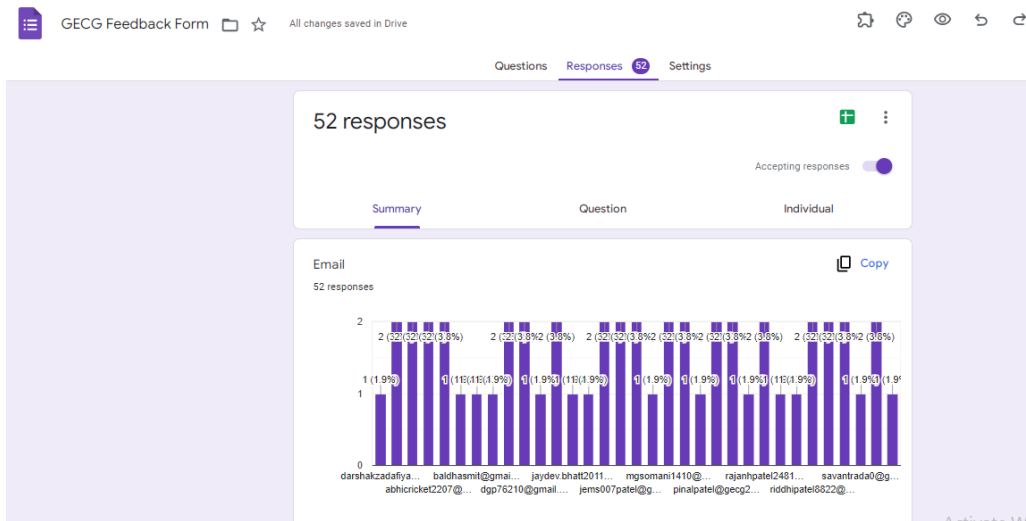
GECG Feedback Form

All changes saved in Drive

Questions Responses 52 Settings

52 responses

Accepting responses

Summary Question Individual

Email

Copy

52 responses

2
1
0

2 (3.8%) 2 (3.8%) 2 (3.8%) 2 (3.8%)
1 (1.9%) 1 (1.9%) 1 (1.9%) 1 (1.9%) 1 (1.9%) 1 (1.9%) 1 (1.9%) 1 (1.9%) 1 (1.9%) 1 (1.9%) 1 (1.9%) 1 (1.9%)

darshakzadafiya... baldhasmit@gmai... jaydev.bhatt2011... mgsomani1410@... rajanhpatel2481... savantrada0@g...
abhicricket2207@... dgp76210@gmail.... jems007patel@g... pinalpatel@gecg2... riddhipatel8822@...

Activate W